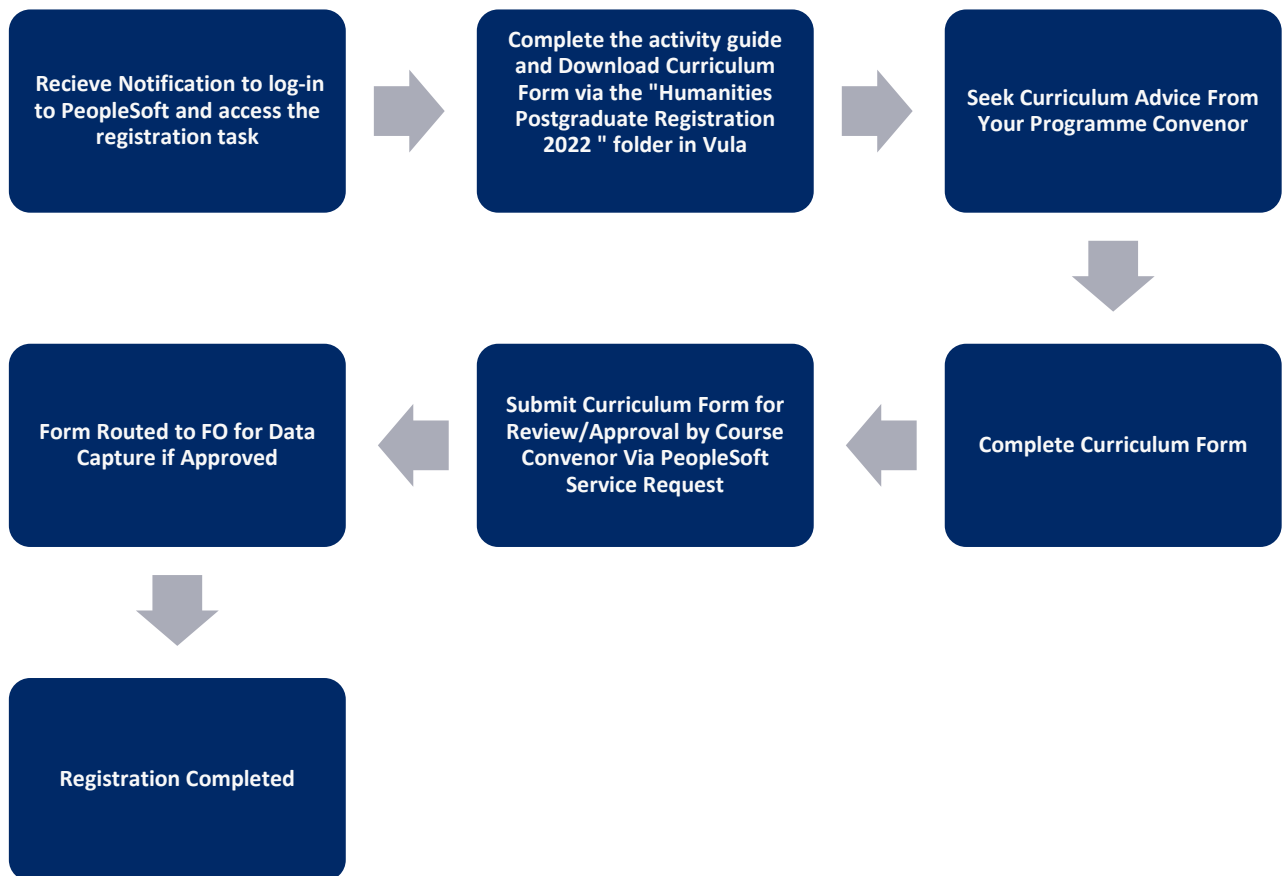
Recieve Notification to log-in to PeopleSoft and access the registration task

Complete the activity guide and Download Curriculum Form via the "Humanities Postgraduate Registration 2022 " folder in Vula

Seek Curriculum Advice From Your Programme Convenor

Complete Curriculum Form

Submit Curriculum Form for Review/Approval by Course Convenor Via PeopleSoft Service Request

Form Routed to FO for Data Capture if Approved

Registration Completed